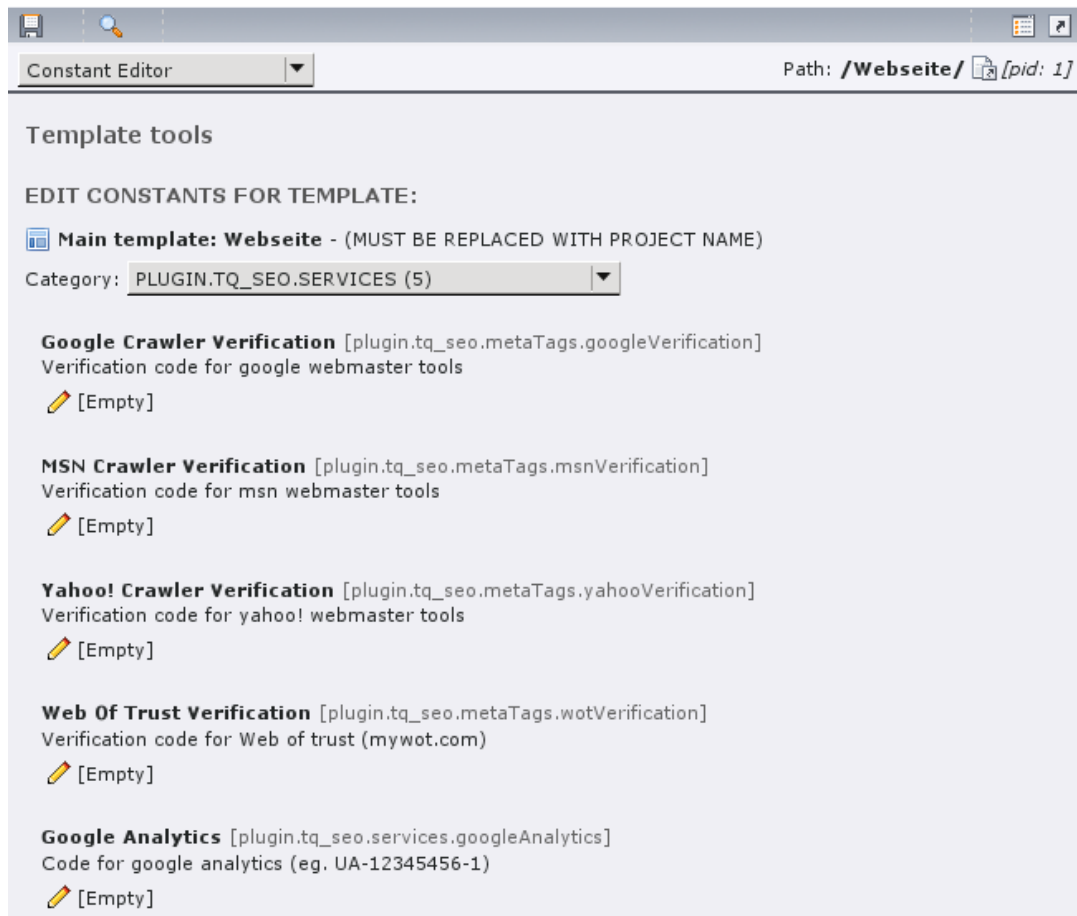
Constant Editor

Path: /Webseite/ [pid: 1]

Template tools

EDIT CONSTANTS FOR TEMPLATE:

Main template: Webseite - (MUST BE REPLACED WITH PROJECT NAME)

Category: PLUGIN.TQ_SEO.SERVICES (5)

Google Crawler Verification [plugin.tq_seo.metaTags.googleVerification]
Verification code for google webmaster tools
[Empty]

MSN Crawler Verification [plugin.tq_seo.metaTags.msnVerification]
Verification code for msn webmaster tools
[Empty]

Yahoo! Crawler Verification [plugin.tq_seo.metaTags.yahooVerification]
Verification code for yahoo! webmaster tools
[Empty]

Web Of Trust Verification [plugin.tq_seo.metaTags.wotVerification]
Verification code for Web of trust (mywot.com)
[Empty]

Google Analytics [plugin.tq_seo.services.googleAnalytics]
Code for google analytics (eg. UA-12345456-1)
[Empty]